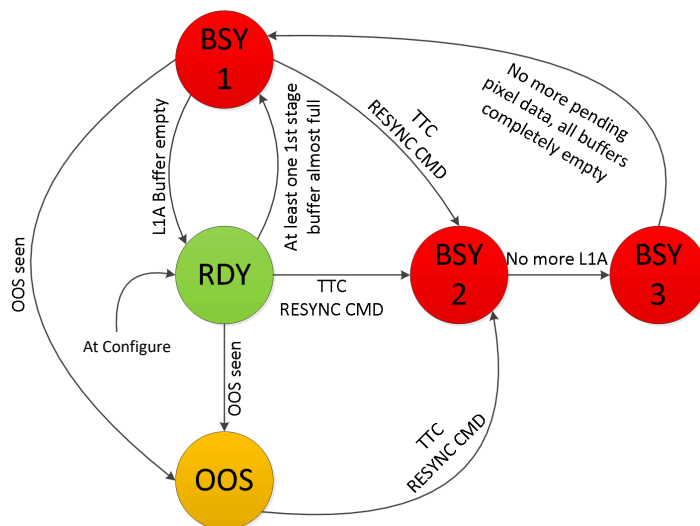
BSY 1

No more pending pixel data, all buffers completely empty

TTC RESYNC CMD

L1A Buffer empty

At least one 1st stage buffer almost full

OOS seen

RDY

TTC RESYNC CMD

BSY 2

No more L1A

BSY 3

At Configure

OOS seen

TTC RESYNC CMD

OOS